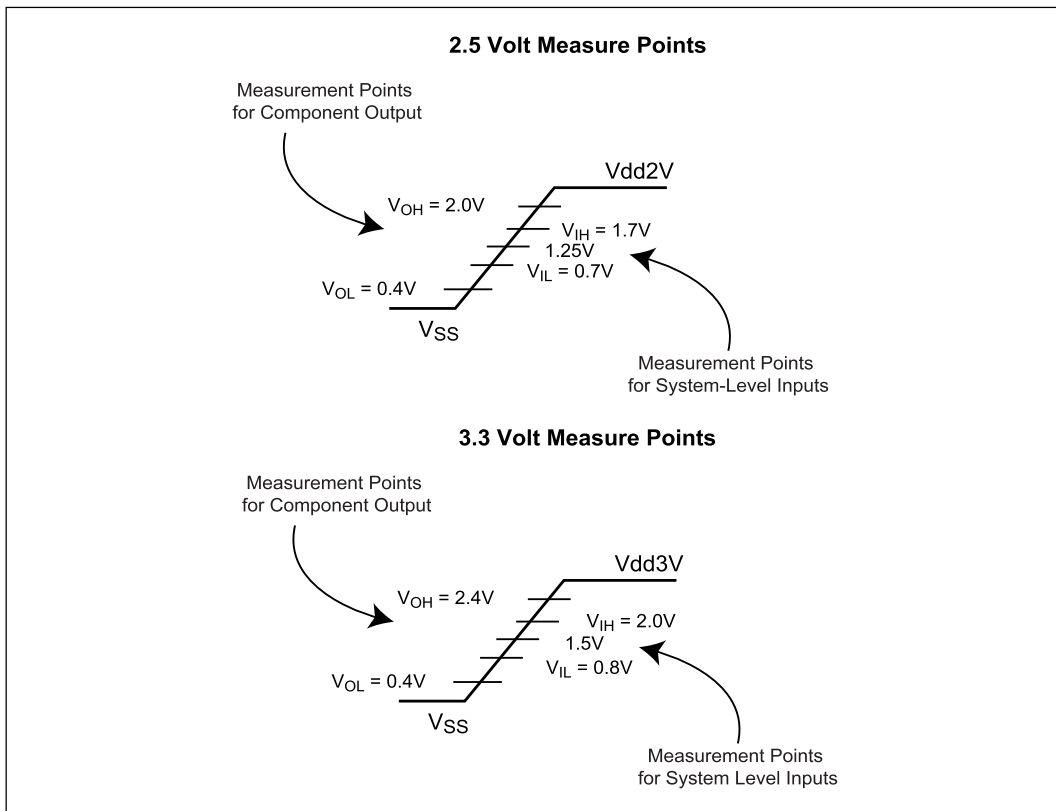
2.5 Volt Measure Points

Measurement Points for Component Output

Vdd2V

$V_{OH}$ = 2.0V

$V_{IH}$ = 1.7V

1.25V

$V_{IL}$ = 0.7V

$V_{OL}$ = 0.4V

$V_{SS}$

Measurement Points for System-Level Inputs

3.3 Volt Measure Points

Measurement Points for Component Output

Vdd3V

$V_{OH}$ = 2.4V

$V_{IH}$ = 2.0V

1.5V

$V_{IL}$ = 0.8V

$V_{OL}$ = 0.4V

$V_{SS}$

Measurement Points for System Level Inputs